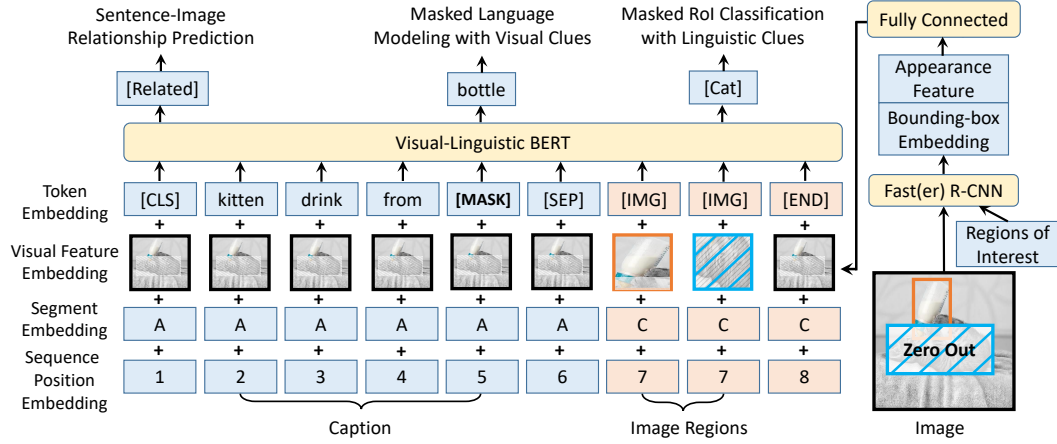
Sentence-Image Relationship Prediction

Masked Language Modeling with Visual Clues

Masked RoI Classification with Linguistic Clues

Fully Connected

Appearance Feature

Bounding-box Embedding

Fast(er) R-CNN

Regions of Interest

[Related]

bottle

[Cat]

Visual-Linguistic BERT

Token Embedding

[CLS] + kitten + drink + from + [MASK] + [SEP] + [IMG] + [IMG] + [END]

Visual Feature Embedding

Segment Embedding

A A A A A A C C C

Sequence Position Embedding

1 2 3 4 5 6 7 7 8

Caption

Image Regions

Zero Out

Image